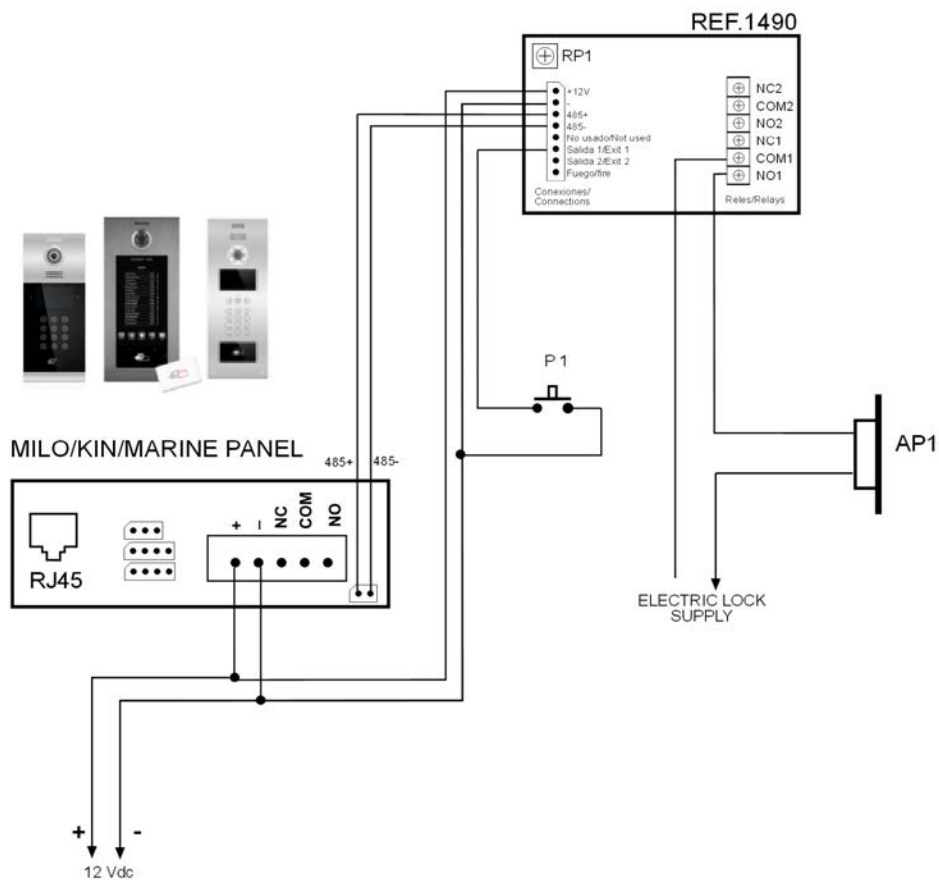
REF.1490

RP1

+12V
-
485+
485-
No usado/Not used
Salida 1/Exit 1
Salida 2/Exit 2
Fuego/fire

Conexiones/
Connections

NC2
COM2
NO2
NC1
COM1
NO1

Reles/Relays

P 1

MILO/KIN/MARINE PANEL

485+ 485-

RJ45

+ - NC COM NO

AP1

ELECTRIC LOCK
SUPPLY

+ -

12 Vdc